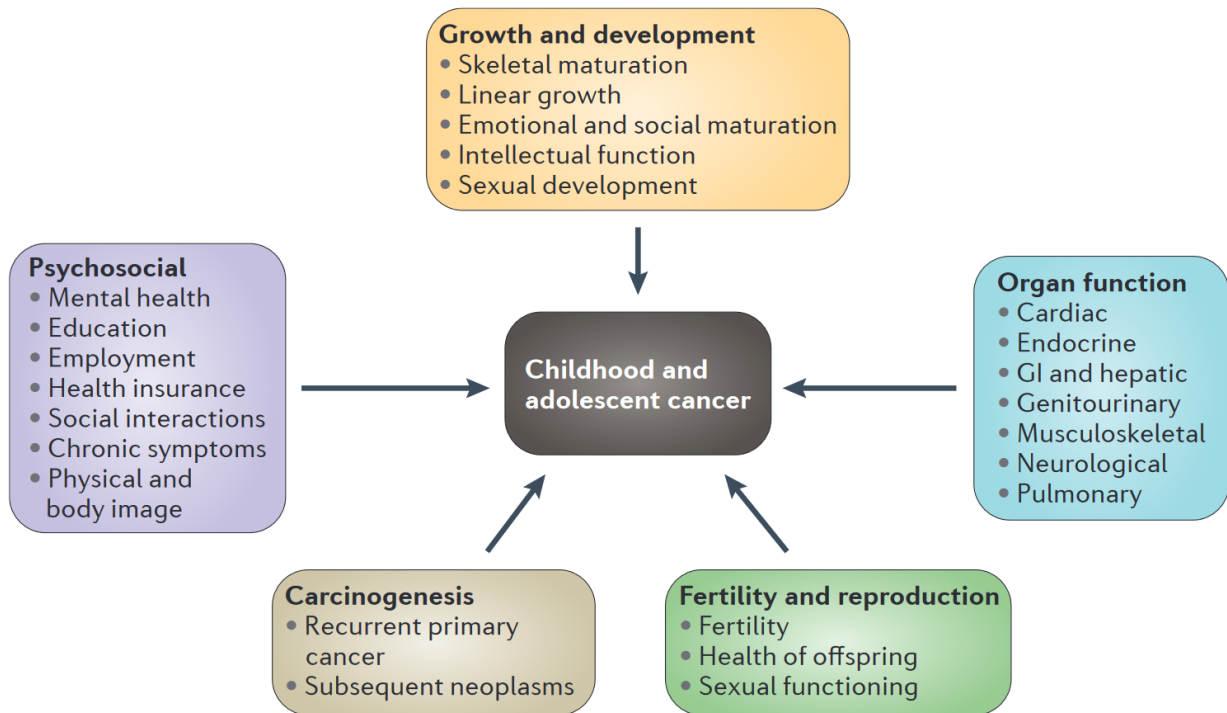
Growth and development
• Skeletal maturation
• Linear growth
• Emotional and social maturation
• Intellectual function
• Sexual development

Psychosocial
• Mental health
• Education
• Employment
• Health insurance
• Social interactions
• Chronic symptoms
• Physical and body image

Childhood and adolescent cancer

Organ function
• Cardiac
• Endocrine
• GI and hepatic
• Genitourinary
• Musculoskeletal
• Neurological
• Pulmonary

Carcinogenesis
• Recurrent primary cancer
• Subsequent neoplasms

Fertility and reproduction
• Fertility
• Health of offspring
• Sexual functioning